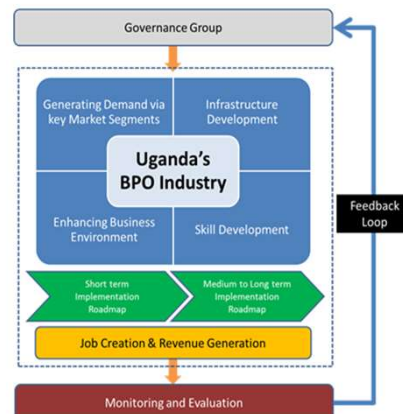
Governance Group

Generating Demand via key Market Segments

Infrastructure Development

Uganda's BPO Industry

Enhancing Business Environment

Skill Development

Short term Implementation Roadmap

Medium to Long term Implementation Roadmap

Job Creation & Revenue Generation

Feedback Loop

Monitoring and Evaluation